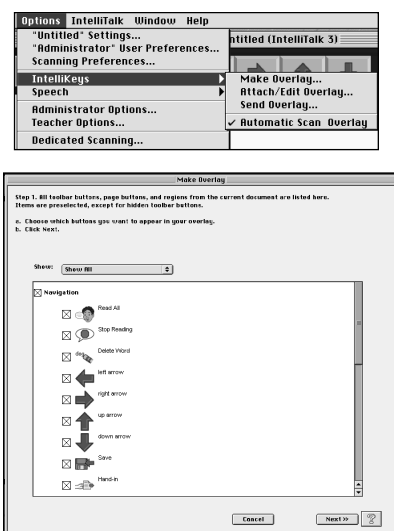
Options IntelliTalk Window Help

"Untitled" Settings...
"Administrator" User Preferences...
Scanning Preferences...
IntelliKeys
Speech
Administrator Options...
Teacher Options...
Dedicated Scanning...

ntitled (IntelliTalk 3)

Make Overlay...
Attach/Edit Overlay...
Send Overlay...
✓ Automatic Scan Overlay

Make Overlay

Step 1. All toolbar buttons, page buttons, and regions from the current document are listed here. Items are preselected, except for hidden toolbar buttons.

a. Choose which buttons you want to appear in your overlay.
b. Click Next.

Show: Show All

☒ Navigation

☒ Read All
☒ Stop Reading
☒ Delete Word
☒ left arrow
☒ right arrow
☒ up arrow
☒ down arrow
☒ Save
☒ Hand-in

Cancel
Next >>